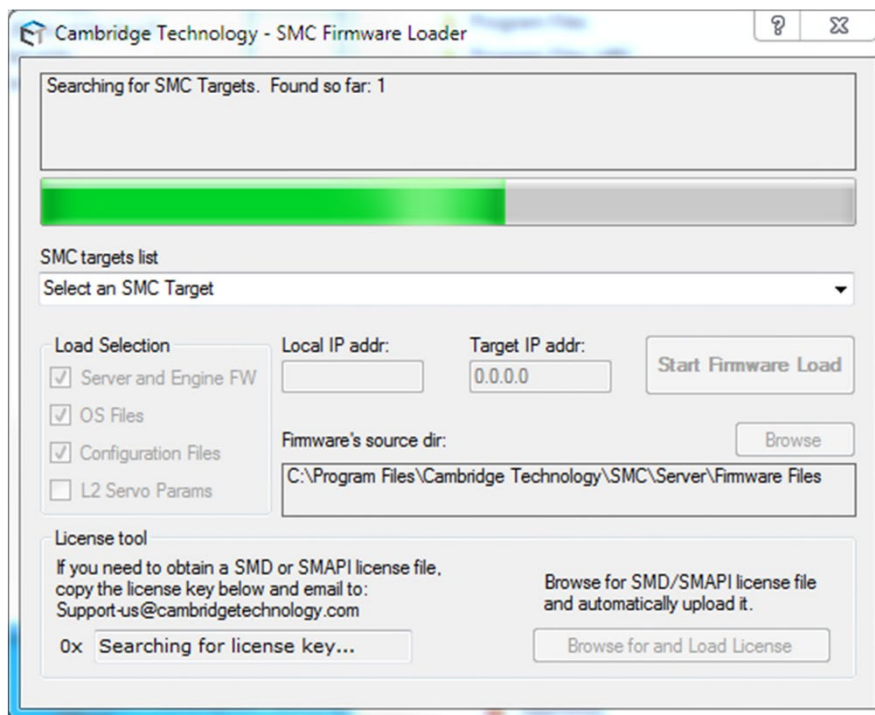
Cambridge Technology - SMC Firmware Loader

?

Searching for SMC Targets. Found so far: 1

SMC targets list

Select an SMC Target

Load Selection

Server and Engine FW

OS Files

Configuration Files

L2 Servo Params

Local IP addr:

Target IP addr:

0.0.0.0

Start Firmware Load

Firmware's source dir:

Browse

C:\Program Files\Cambridge Technology\SMC\Server\Firmware Files

License tool

If you need to obtain a SMD or SMAPI license file, copy the license key below and email to: Support-us@cambridgetechnology.com

0x Searching for license key...

Browse for SMD/SMAPI license file and automatically upload it.

Browse for and Load License